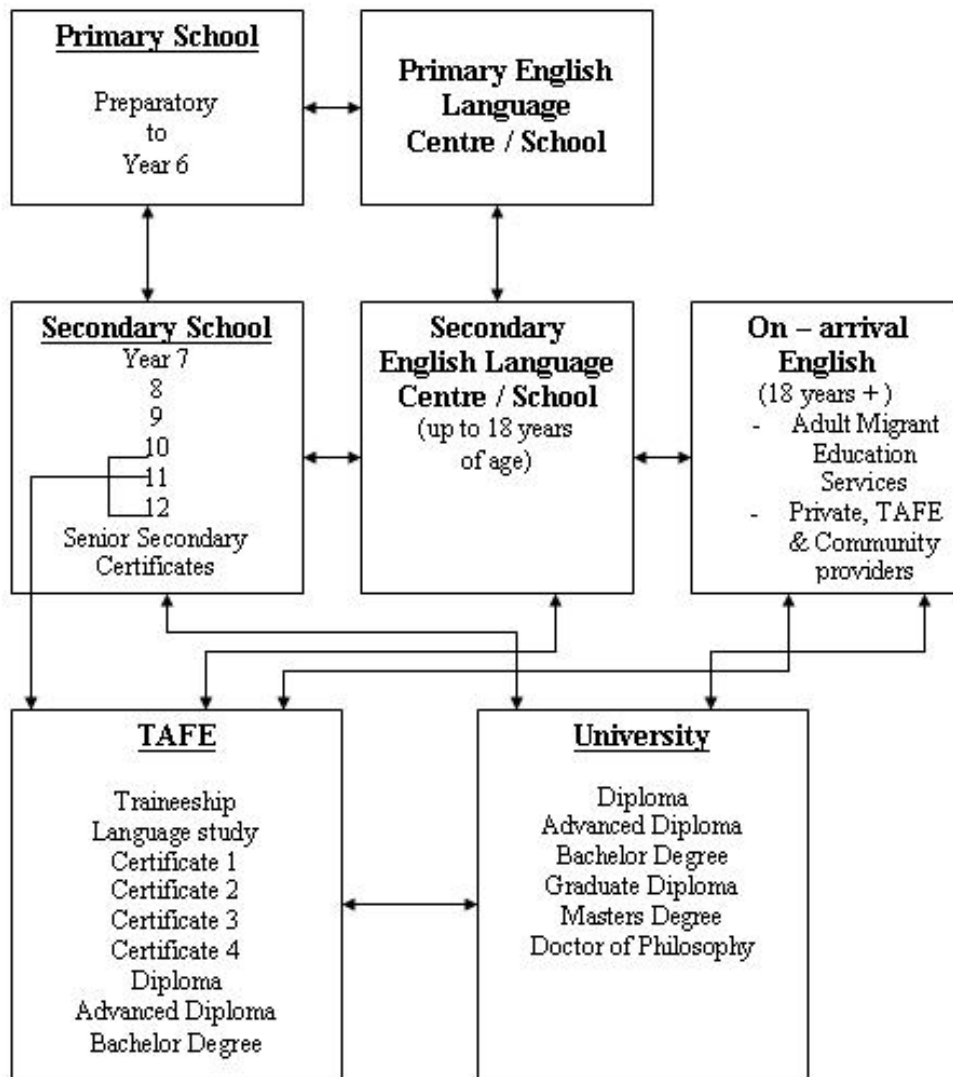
Primary School

Preparatory
to
Year 6

Primary English Language Centre / School

Secondary School
Year 7
8
9
10
11
12
Senior Secondary Certificates

Secondary English Language Centre / School
(up to 18 years of age)

On – arrival English
(18 years + )
- Adult Migrant Education Services
- Private, TAFE & Community providers

TAFE

Traineeship
Language study
Certificate 1
Certificate 2
Certificate 3
Certificate 4
Diploma
Advanced Diploma
Bachelor Degree

University

Diploma
Advanced Diploma
Bachelor Degree
Graduate Diploma
Masters Degree
Doctor of Philosophy